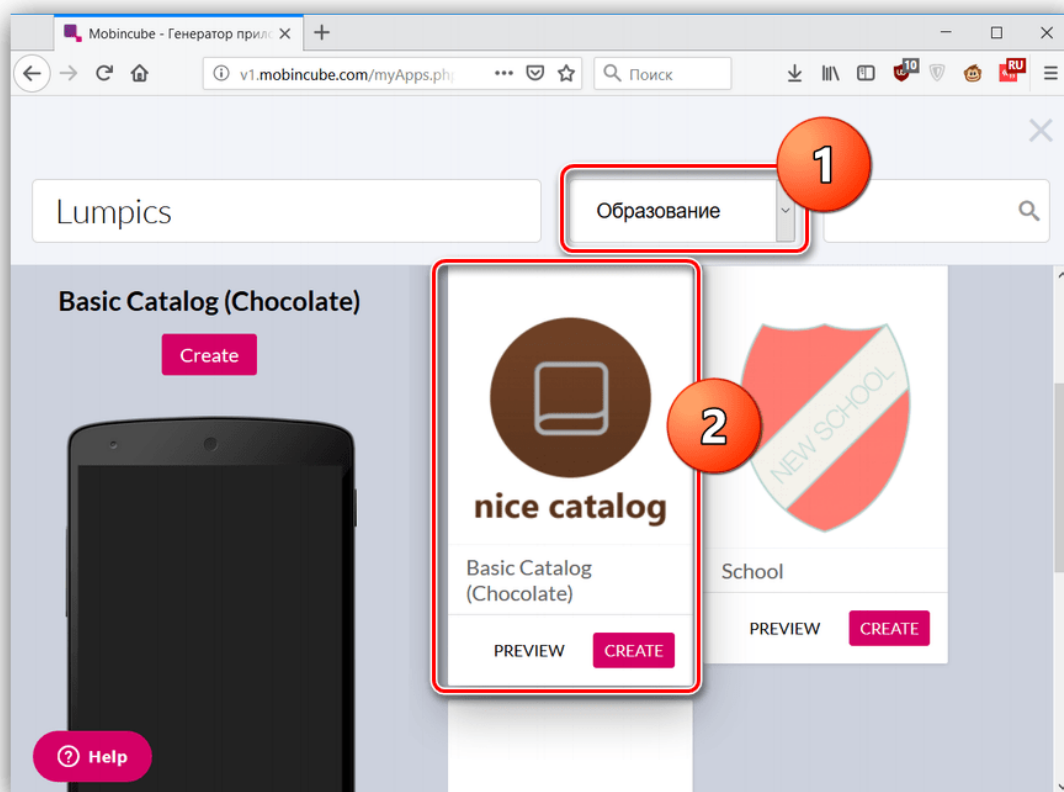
Mobincube - Генератор прил

v1.mobincube.com/myApps.php

Поиск

10

RU

Lumpics

Образование

1

Basic Catalog (Chocolate)

Create

nice catalog

2

NEW SCHOOL

Basic Catalog (Chocolate)

PREVIEW

CREATE

School

PREVIEW

CREATE

Help